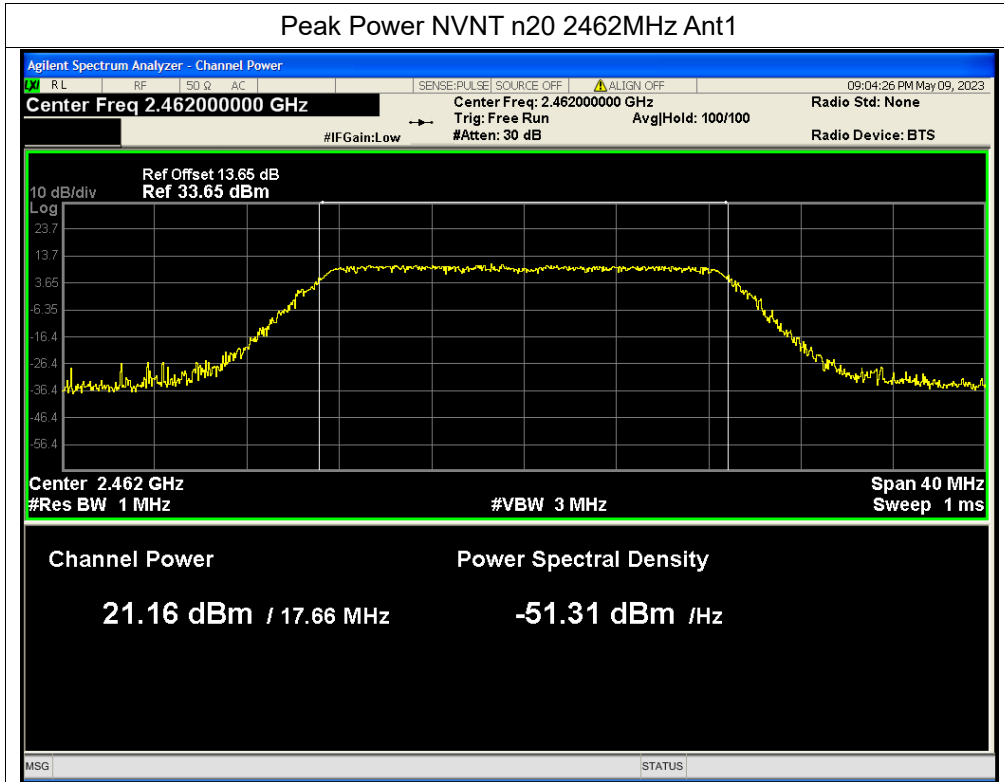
Peak Power NVNT n20 2462MHz Ant1

Agilent Spectrum Analyzer - Channel Power

RL RF 50 Ω AC SENSE:PULSE SOURCE OFF ALIGN OFF 09:04:26 PM May 09, 2023

Center Freq 2.462000000 GHz

Center Freq: 2.462000000 GHz
Trig: Free Run Avg|Hold: 100/100
#IFGain:Low #Atten: 30 dB

Radio Std: None

Radio Device: BTS

Ref Offset 13.65 dB
10 dB/div Ref 33.65 dBm
Log
23.7
13.7
3.65
-6.35
-16.4
-26.4
-36.4
-46.4
-56.4

Center 2.462 GHz
#Res BW 1 MHz
#VBW 3 MHz
Span 40 MHz
Sweep 1 ms

Channel Power

21.16 dBm / 17.66 MHz

Power Spectral Density

-51.31 dBm /Hz

MSG STATUS